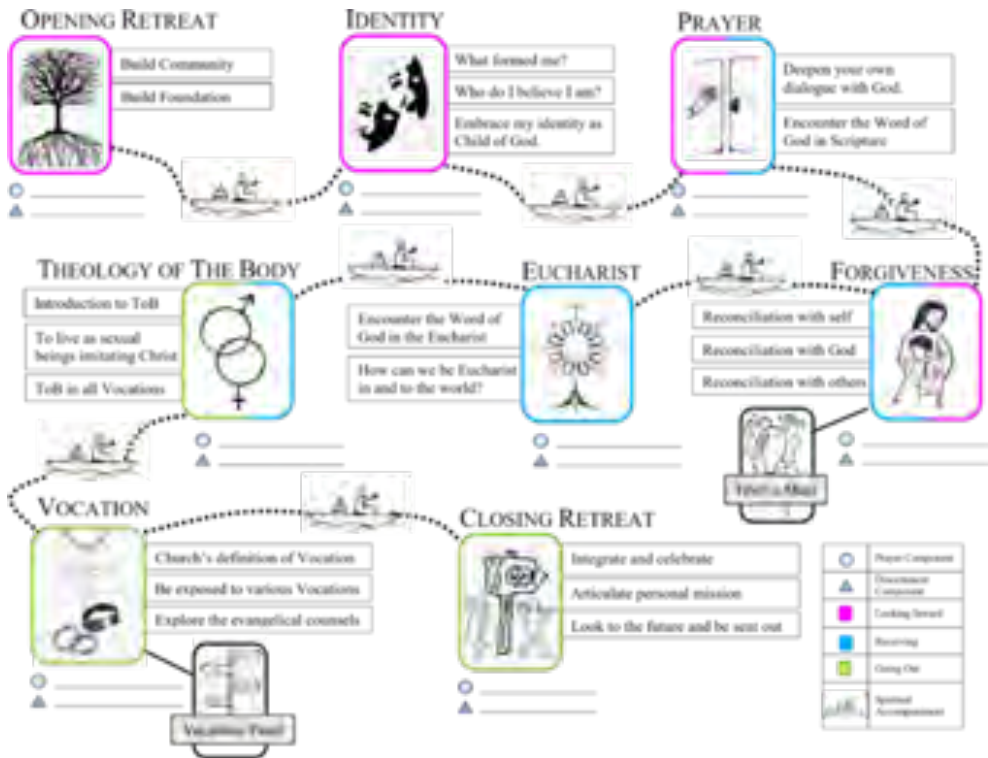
OPENING RETREAT

Build Community

Build Foundation

IDENTITY

What formed me?

Who do I believe I am?

Embrace my identity as Child of God.

PRAYER

Deepen your own dialogue with God.

Encounter the Word of God in Scripture

THEOLOGY OF THE BODY

Introduction to ToB

To live as sexual beings imitating Christ

ToB in all Vocations

EUCHARIST

Encounter the Word of God in the Eucharist

How can we be Eucharist in and to the world?

FORGIVENESS

Reconciliation with self

Reconciliation with God

Reconciliation with others

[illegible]

VOCATION

Church's definition of Vocation

Be exposed to various Vocations

Explore the evangelical counsels

Vocations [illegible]

CLOSING RETREAT

Integrate and celebrate

Articulate personal mission

Look to the future and be sent out

Prayer Component

Discernment Component

Looking Inward

Receiving

Going Out

Spiritual Accompaniment